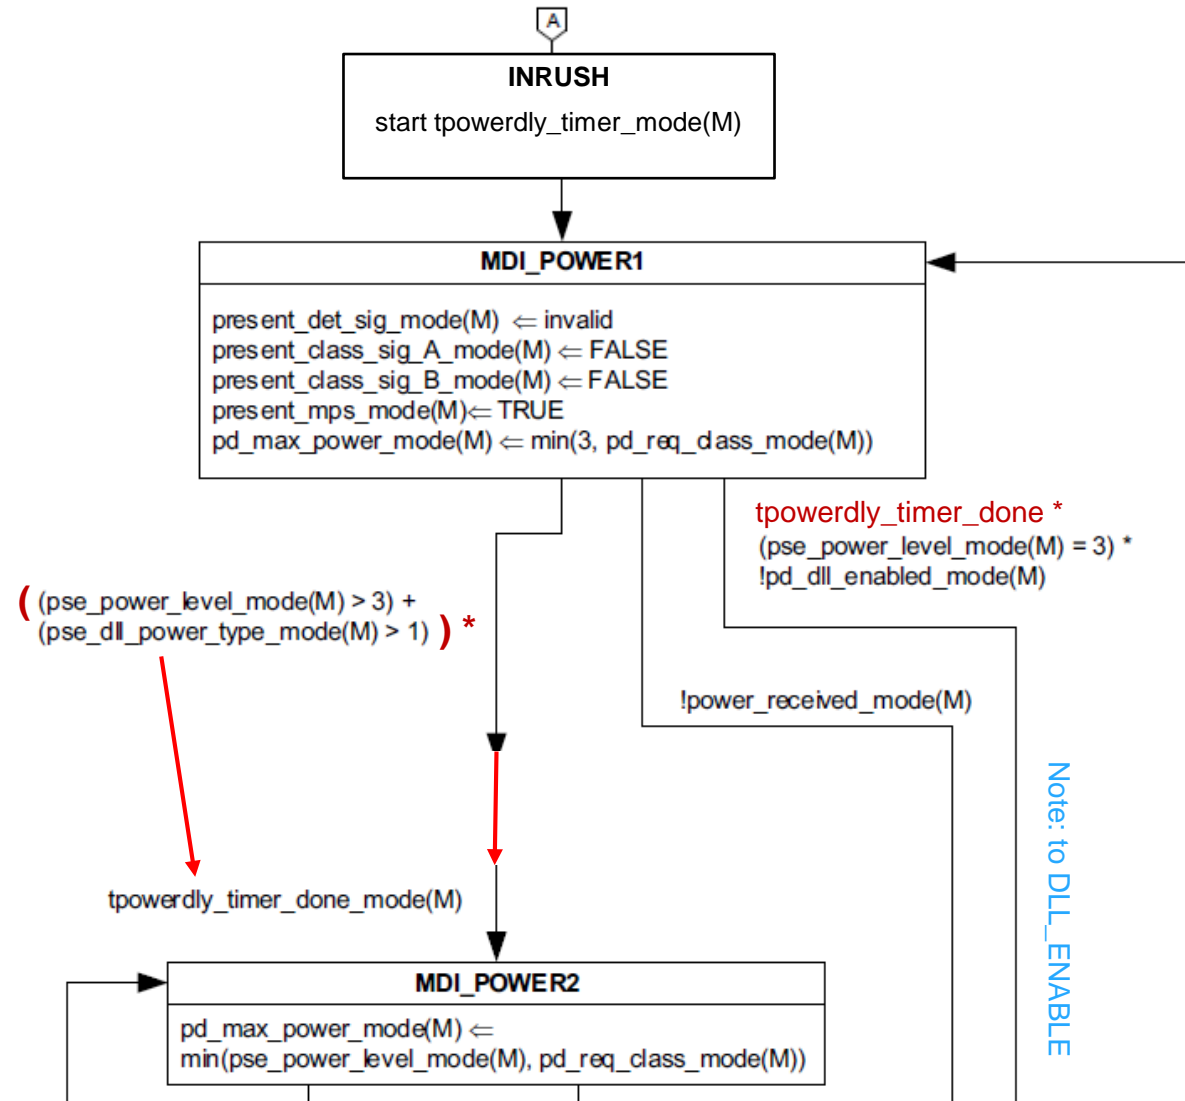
A

INRUSH

start tpowerdly_timer_mode(M)

MDI_POWER1

present_det_sig_mode(M) ⇐ invalid
present_class_sig_A_mode(M) ⇐ FALSE
present_class_sig_B_mode(M) ⇐ FALSE
present_mps_mode(M) ⇐ TRUE
pd_max_power_mode(M) ⇐ min(3, pd_req_class_mode(M))

tpowerdly_timer_done *
(pse_power_level_mode(M) = 3) *
!pd_dll_enabled_mode(M)

( (pse_power_level_mode(M) > 3) +
(pse_dll_power_type_mode(M) > 1) ) *

!power_received_mode(M)

Note: to DLL_ENABLE

tpowerdly_timer_done_mode(M)

MDI_POWER2

pd_max_power_mode(M) ⇐
min(pse_power_level_mode(M), pd_req_class_mode(M))